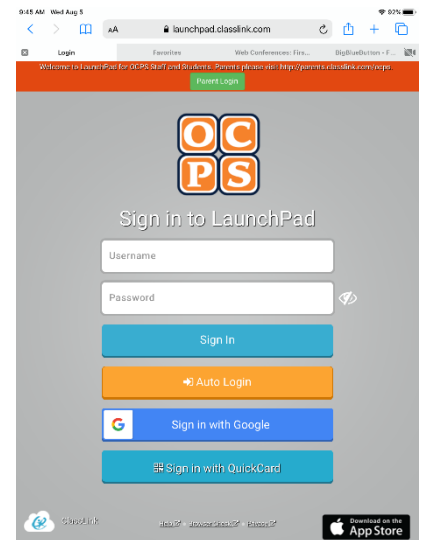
9:45 AM Wed Aug 5

82%

AA launchpad.classlink.com

Login

Favorites

Web Conferences: Firs...

BigBlueButton - F...

Welcome to LaunchPad for OCPS Staff and Students. Parents please visit: https://parents.classlink.com/ocps

Parent Login

O C
P S

Sign in to LaunchPad

Username

Password

Sign In

Auto Login

Sign in with Google

Sign in with QuickCard

ClassLink

Help

Browser Check

Privacy

Download on the
App Store